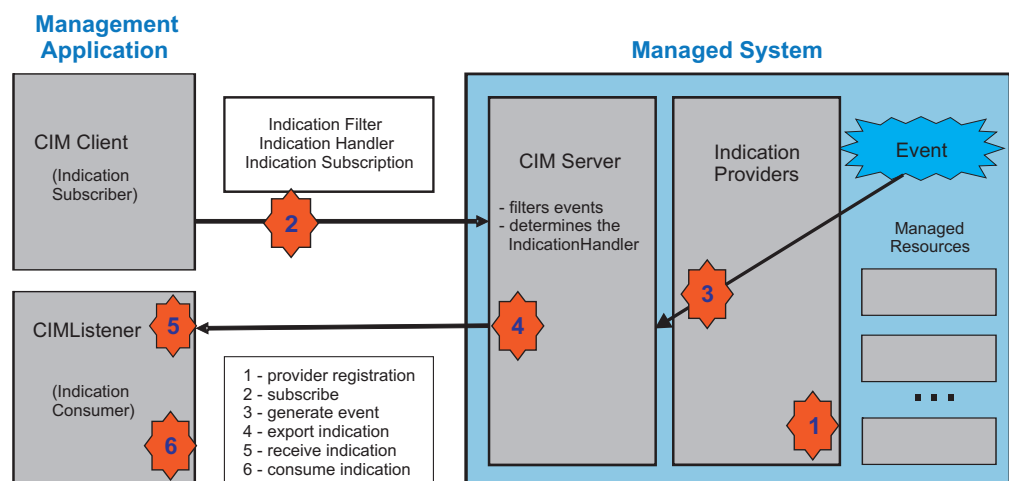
Management Application

Managed System

CIM Client

(Indication Subscriber)

Indication Filter
Indication Handler
Indication Subscription

2

CIM Server

- filters events
- determines the IndicationHandler

Indication Providers

Event

Managed Resources

3

CIMListener

5

4

(Indication Consumer)

6

1 - provider registration
2 - subscribe
3 - generate event
4 - export indication
5 - receive indication
6 - consume indication

1

...